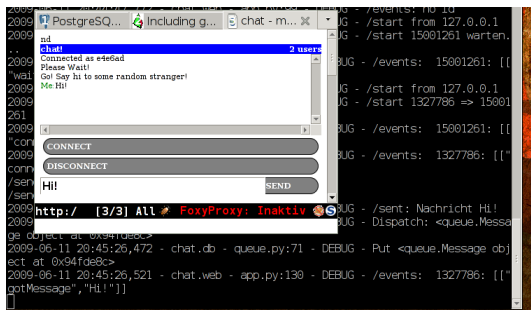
2009-06-11 20:45:22,777 - chat.web - app.py:130 - DEBUG - /events: no id
2009 PostgreSQ... Including g... chat - m... UG - /start from 127.0.0.1
2009 UG - /start 15001261 warten.
..
2009 UG - /events: 15001261: [[
"wai
2009 UG - /start from 127.0.0.1
2009 UG - /start 1327786 => 15001
261
2009 UG - /events: 15001261: [[
"con
2009 UG - /events: 1327786: [["
conn
/sen
/sen
2009 UG - /sent: Nachricht Hi!
2009 UG - Dispatch: <queue.Messa
ge object at 0x94fde8c>
2009-06-11 20:45:26,472 - chat.db - queue.py:71 - DEBUG - Put <queue.Message obj
ect at 0x94fde8c>
2009-06-11 20:45:26,521 - chat.web - app.py:130 - DEBUG - /events: 1327786: [["
gotMessage","Hi!"]]

nd
chat! 2 users
Connected as e4e6ad
Please Wait!
Go! Say hi to some random stranger!
Me Hi!

CONNECT
DISCONNECT
Hi! SEND

http:/ [3/3] All FoxyProxy: Inaktiv